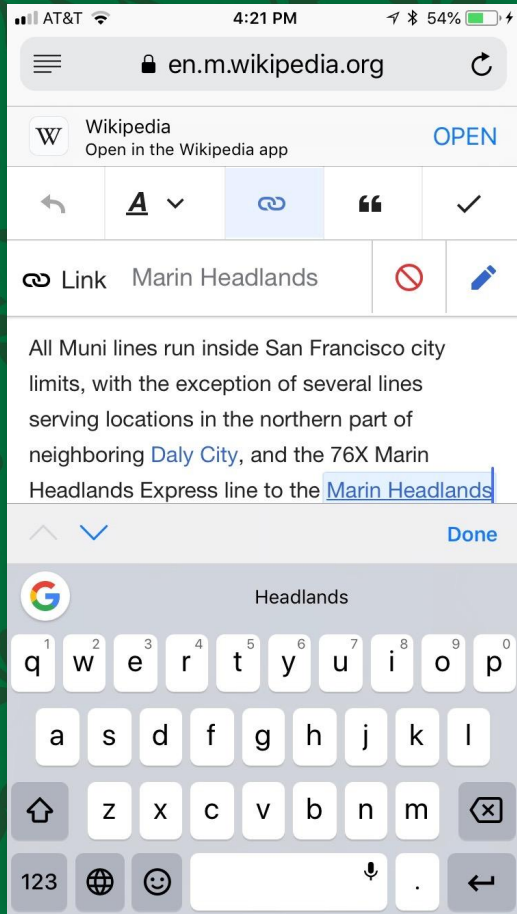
AT&T 4:21 PM 54%

en.m.wikipedia.org

W Wikipedia
Open in the Wikipedia app
OPEN

A

Link Marin Headlands

All Muni lines run inside San Francisco city limits, with the exception of several lines serving locations in the northern part of neighboring Daly City, and the 76X Marin Headlands Express line to the Marin Headlands

Done

Headlands

q 1 w 2 e 3 r 4 t 5 y 6 u 7 i 8 o 9 p 0
a s d f g h j k l
z x c v b n m
123 .